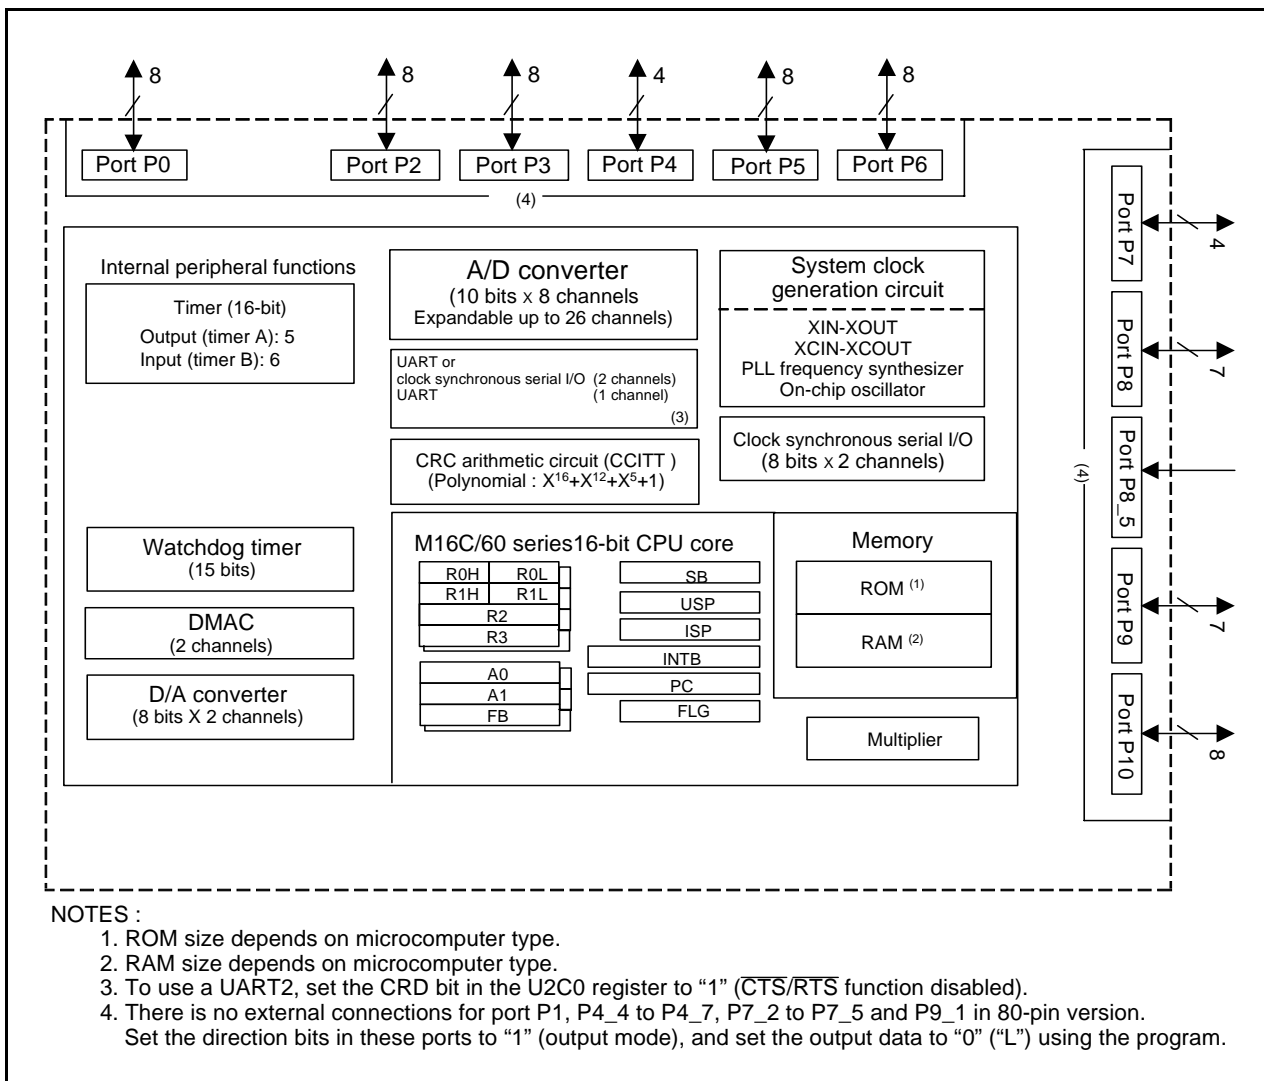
8
8
8
4
8
8

Port P0
Port P2
Port P3
Port P4
Port P5
Port P6

(4)

Internal peripheral functions

Timer (16-bit)
Output (timer A): 5
Input (timer B): 6

A/D converter
(10 bits x 8 channels
Expandable up to 26 channels)

UART or
clock synchronous serial I/O (2 channels)
UART (1 channel)
(3)

CRC arithmetic circuit (CCITT )
(Polynomial : $X^{16}+X^{12}+X^{5}+1$)

System clock generation circuit

XIN-XOUT
XCIN-XCOUT
PLL frequency synthesizer
On-chip oscillator

Clock synchronous serial I/O
(8 bits x 2 channels)

Watchdog timer
(15 bits)

DMAC
(2 channels)

D/A converter
(8 bits X 2 channels)

M16C/60 series16-bit CPU core

R0H R0L
R1H R1L
R2
R3

A0
A1
FB

SB
USP
ISP
INTB
PC
FLG

Memory

ROM $^{(1)}$

RAM $^{(2)}$

Multiplier

Port P7
4
Port P8
7
Port P8_5
(4)
Port P9
7
Port P10
8

NOTES :
1. ROM size depends on microcomputer type.
2. RAM size depends on microcomputer type.
3. To use a UART2, set the CRD bit in the U2C0 register to "1" ($\overline{CTS}/\overline{RTS}$ function disabled).
4. There is no external connections for port P1, P4_4 to P4_7, P7_2 to P7_5 and P9_1 in 80-pin version. Set the direction bits in these ports to "1" (output mode), and set the output data to "0" ("L") using the program.